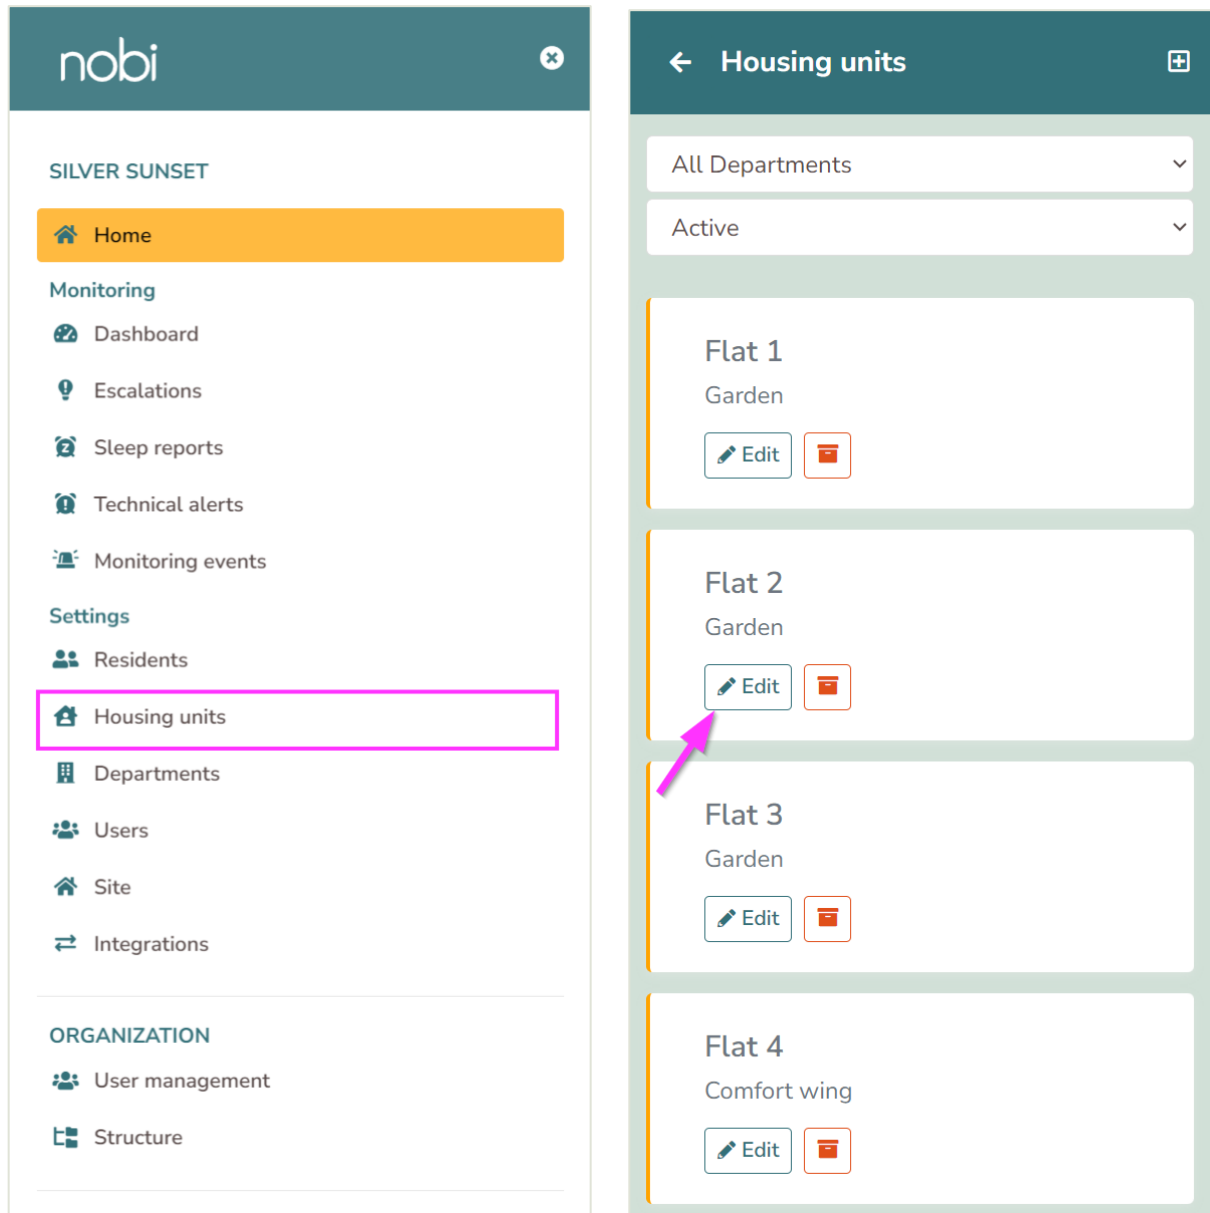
nobi

SILVER SUNSET

Home

Monitoring

Dashboard

Escalations

Sleep reports

Technical alerts

Monitoring events

Settings

Residents

Housing units

Departments

Users

Site

Integrations

ORGANIZATION

User management

Structure

Housing units

All Departments

Active

Flat 1

Garden

Edit

Flat 2

Garden

Edit

Flat 3

Garden

Edit

Flat 4

Comfort wing

Edit